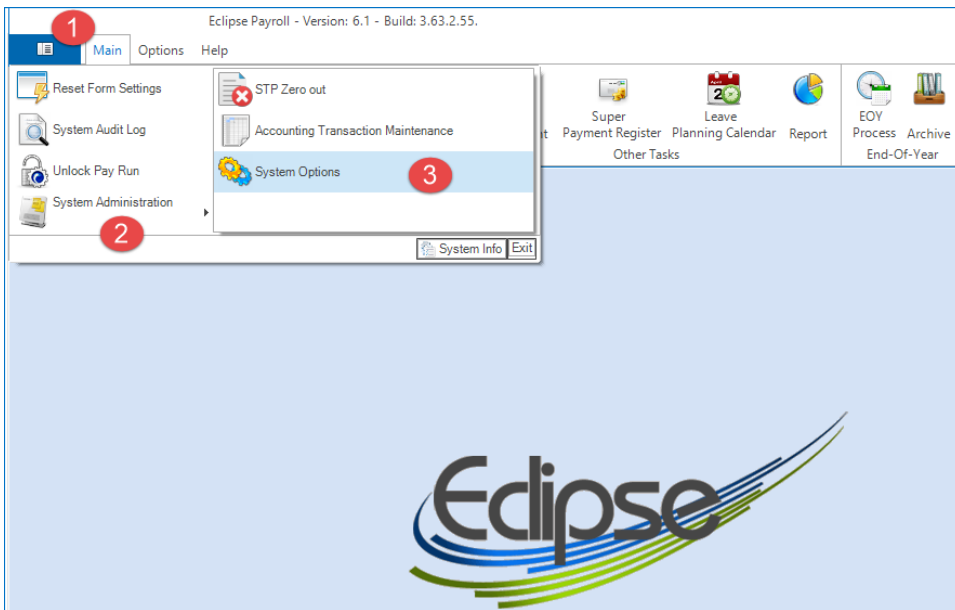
Eclipse Payroll - Version: 6.1 - Build: 3.63.2.55.

1

Main Options Help

Reset Form Settings

System Audit Log

Unlock Pay Run

System Administration

2

STP Zero out

Accounting Transaction Maintenance

System Options

3

System Info Exit

t

Super Payment Register

Leave Planning Calendar

Report

Other Tasks

EOY Process

Archive

End-Of-Year

Eclipse